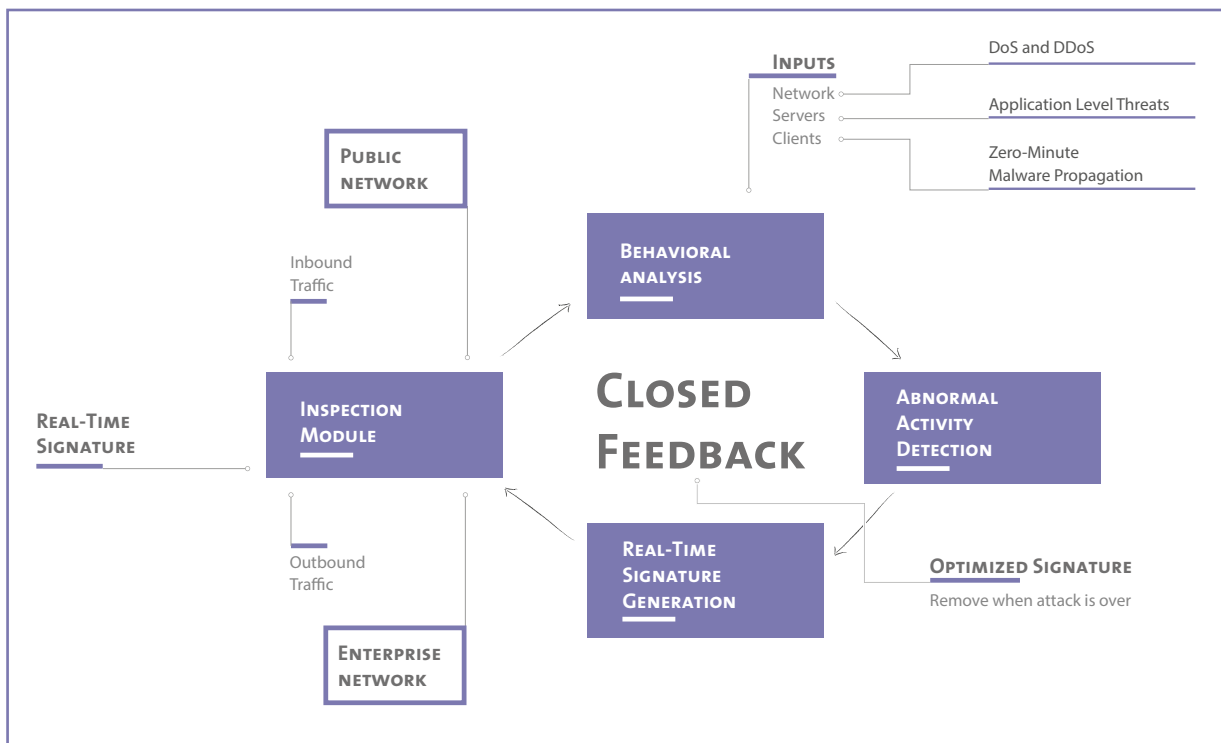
Inputs
Network
Servers
Clients

DoS and DDoS

Application Level Threats

Zero-Minute
Malware Propagation

Public network

Inbound Traffic

Behavioral analysis

Closed Feedback

Real-Time Signature

Inspection Module

Abnormal Activity Detection

Outbound Traffic

Real-Time Signature Generation

Optimized Signature
Remove when attack is over

Enterprise network